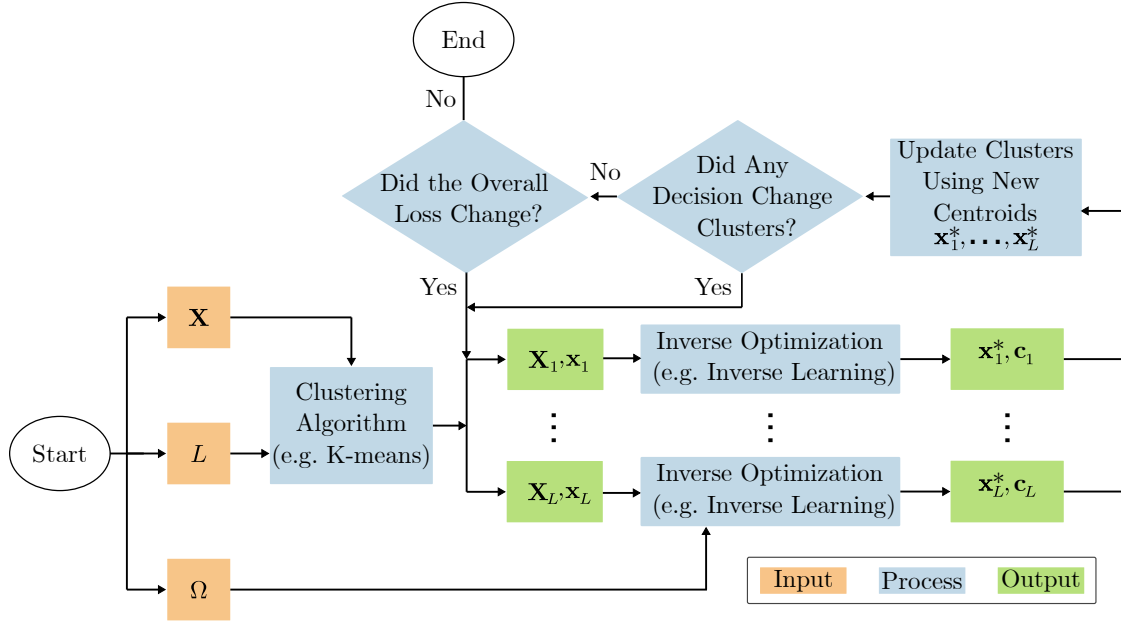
End

No

Did the Overall Loss Change?

No

Did Any Decision Change Clusters?

Update Clusters Using New Centroids $\mathbf{x}_1^*, \ldots, \mathbf{x}_L^*$

Yes

Yes

$\mathbf{X}$

Start

$L$

$\Omega$

Clustering Algorithm (e.g. K-means)

$\mathbf{X}_1, \mathbf{x}_1$

$\vdots$

$\mathbf{X}_L, \mathbf{x}_L$

Inverse Optimization (e.g. Inverse Learning)

$\vdots$

Inverse Optimization (e.g. Inverse Learning)

$\mathbf{x}_1^*, \mathbf{c}_1$

$\vdots$

$\mathbf{x}_L^*, \mathbf{c}_L$

Input Process Output